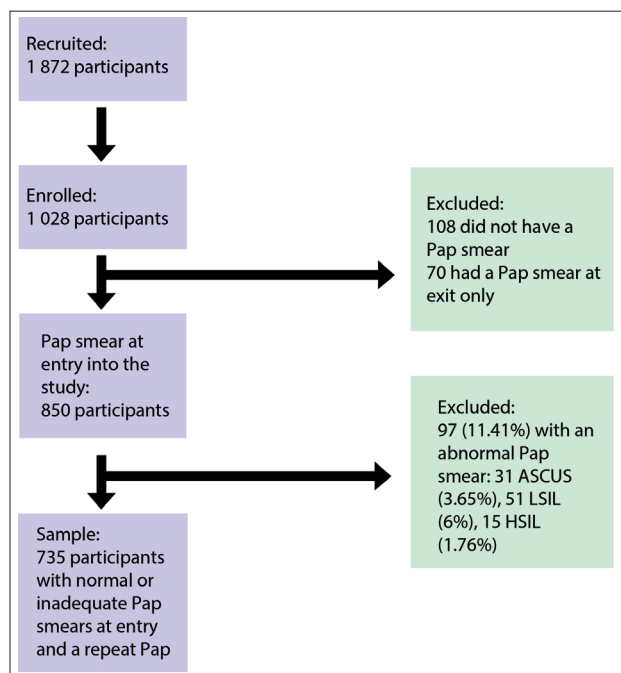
Recruited:
1 872 participants

Enrolled:
1 028 participants

Excluded:
108 did not have a Pap smear
70 had a Pap smear at exit only

Pap smear at entry into the study:
850 participants

Excluded:
97 (11.41%) with an abnormal Pap smear: 31 ASCUS (3.65%), 51 LSIL (6%), 15 HSIL (1.76%)

Sample:
735 participants with normal or inadequate Pap smears at entry and a repeat Pap